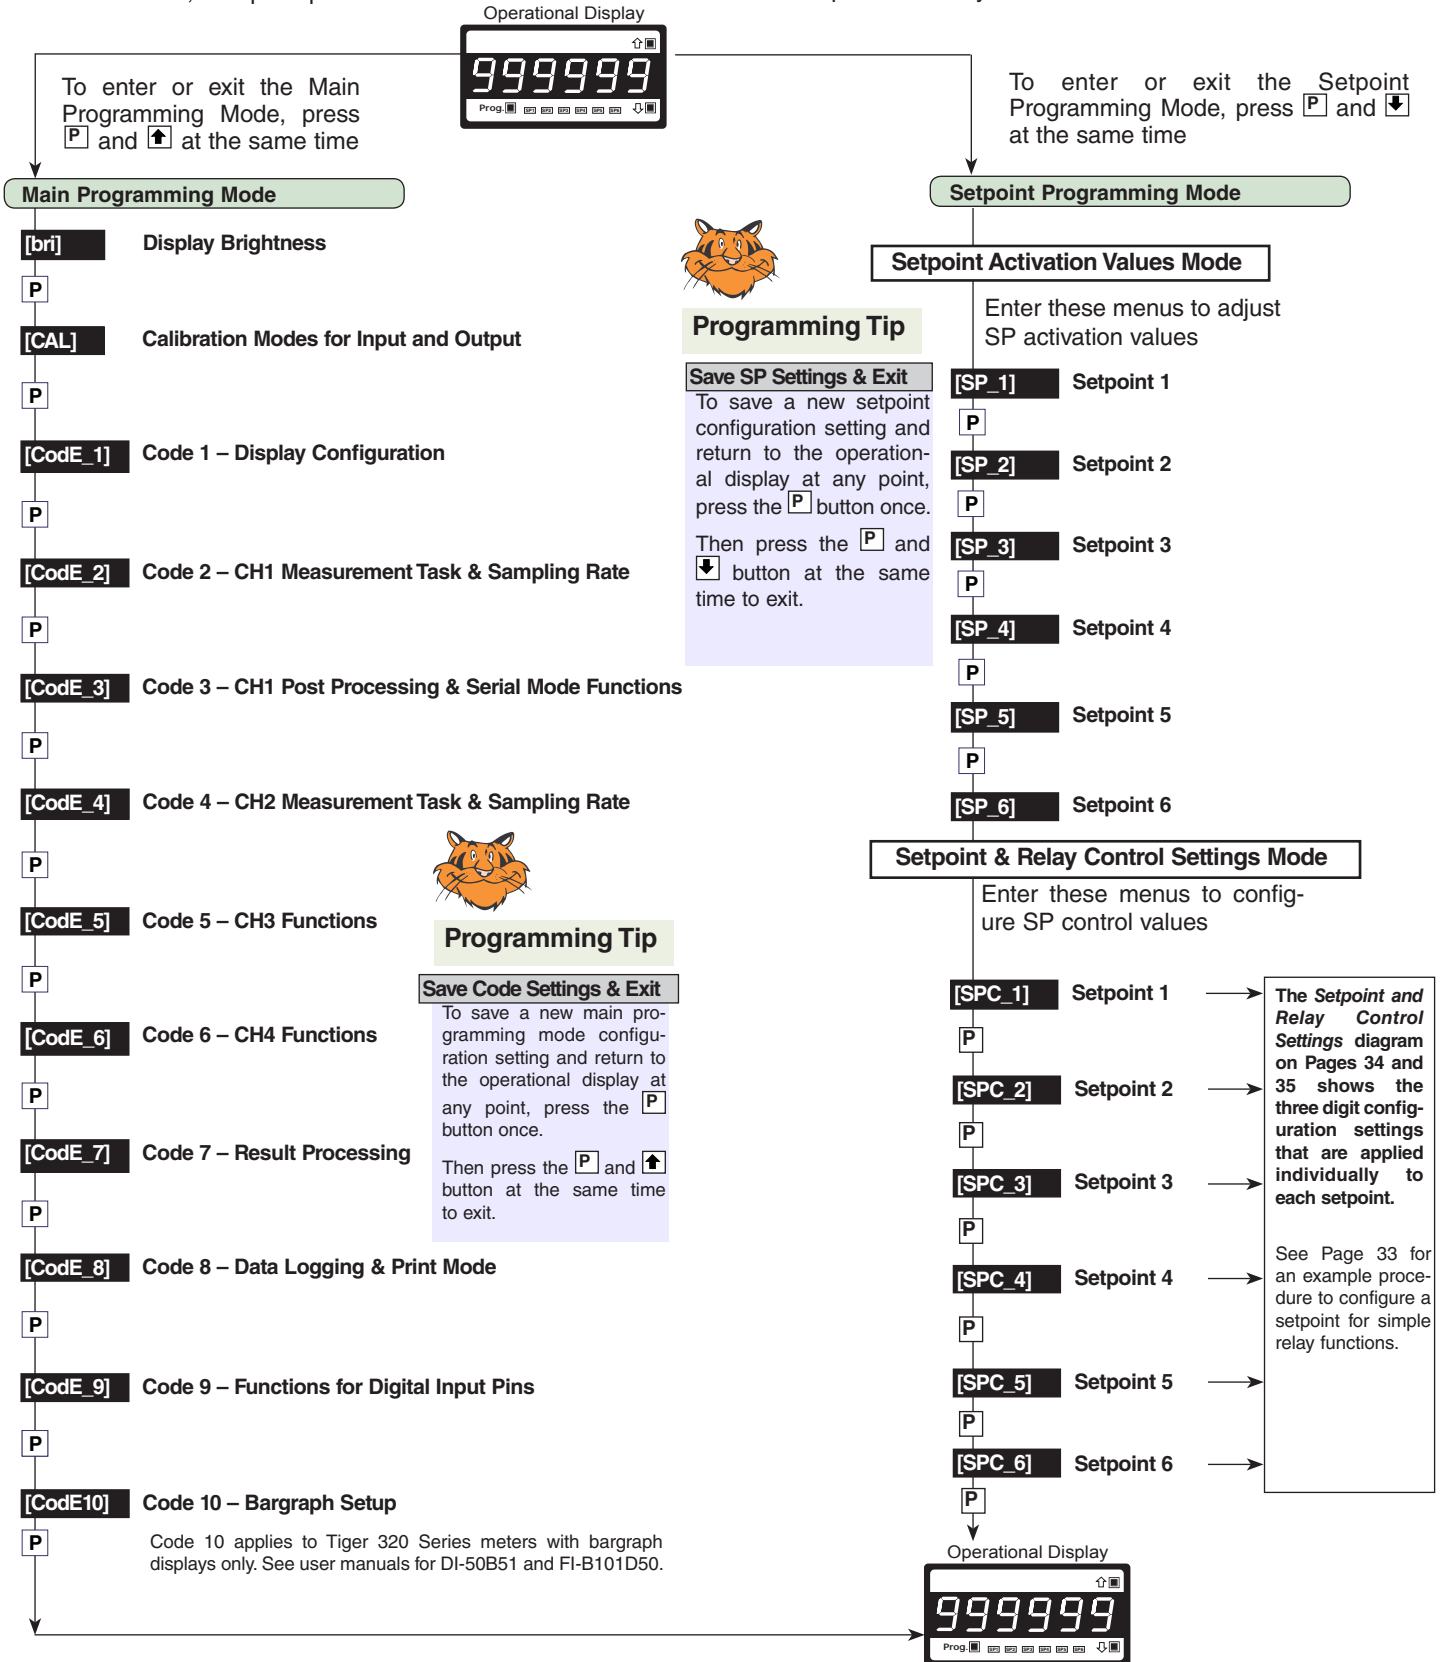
Operational Display

999999

Prog.

To enter or exit the Main Programming Mode, press P and ⇧ at the same time

To enter or exit the Setpoint Programming Mode, press P and ⇩ at the same time

Main Programming Mode

[bri] Display Brightness

P

[CAL] Calibration Modes for Input and Output

P

[CodE_1] Code 1 – Display Configuration

P

[CodE_2] Code 2 – CH1 Measurement Task & Sampling Rate

P

[CodE_3] Code 3 – CH1 Post Processing & Serial Mode Functions

P

[CodE_4] Code 4 – CH2 Measurement Task & Sampling Rate

P

[CodE_5] Code 5 – CH3 Functions

P

[CodE_6] Code 6 – CH4 Functions

P

[CodE_7] Code 7 – Result Processing

P

[CodE_8] Code 8 – Data Logging & Print Mode

P

[CodE_9] Code 9 – Functions for Digital Input Pins

P

[CodE10] Code 10 – Bargraph Setup

P

Code 10 applies to Tiger 320 Series meters with bargraph displays only. See user manuals for DI-50B51 and FI-B101D50.

Programming Tip

Save SP Settings & Exit

To save a new setpoint configuration setting and return to the operational display at any point, press the P button once.

Then press the P and ⇩ button at the same time to exit.

Programming Tip

Save Code Settings & Exit

To save a new main programming mode configuration setting and return to the operational display at any point, press the P button once.

Then press the P and ⇧ button at the same time to exit.

Setpoint Programming Mode

Setpoint Activation Values Mode

Enter these menus to adjust SP activation values

[SP_1] Setpoint 1

P

[SP_2] Setpoint 2

P

[SP_3] Setpoint 3

P

[SP_4] Setpoint 4

P

[SP_5] Setpoint 5

P

[SP_6] Setpoint 6

Setpoint & Relay Control Settings Mode

Enter these menus to configure SP control values

[SPC_1] Setpoint 1

P

[SPC_2] Setpoint 2

P

[SPC_3] Setpoint 3

P

[SPC_4] Setpoint 4

P

[SPC_5] Setpoint 5

P

[SPC_6] Setpoint 6

P

The *Setpoint and Relay Control Settings* diagram on Pages 34 and 35 shows the three digit configuration settings that are applied individually to each setpoint.

See Page 33 for an example procedure to configure a setpoint for simple relay functions.

Operational Display

999999

Prog.